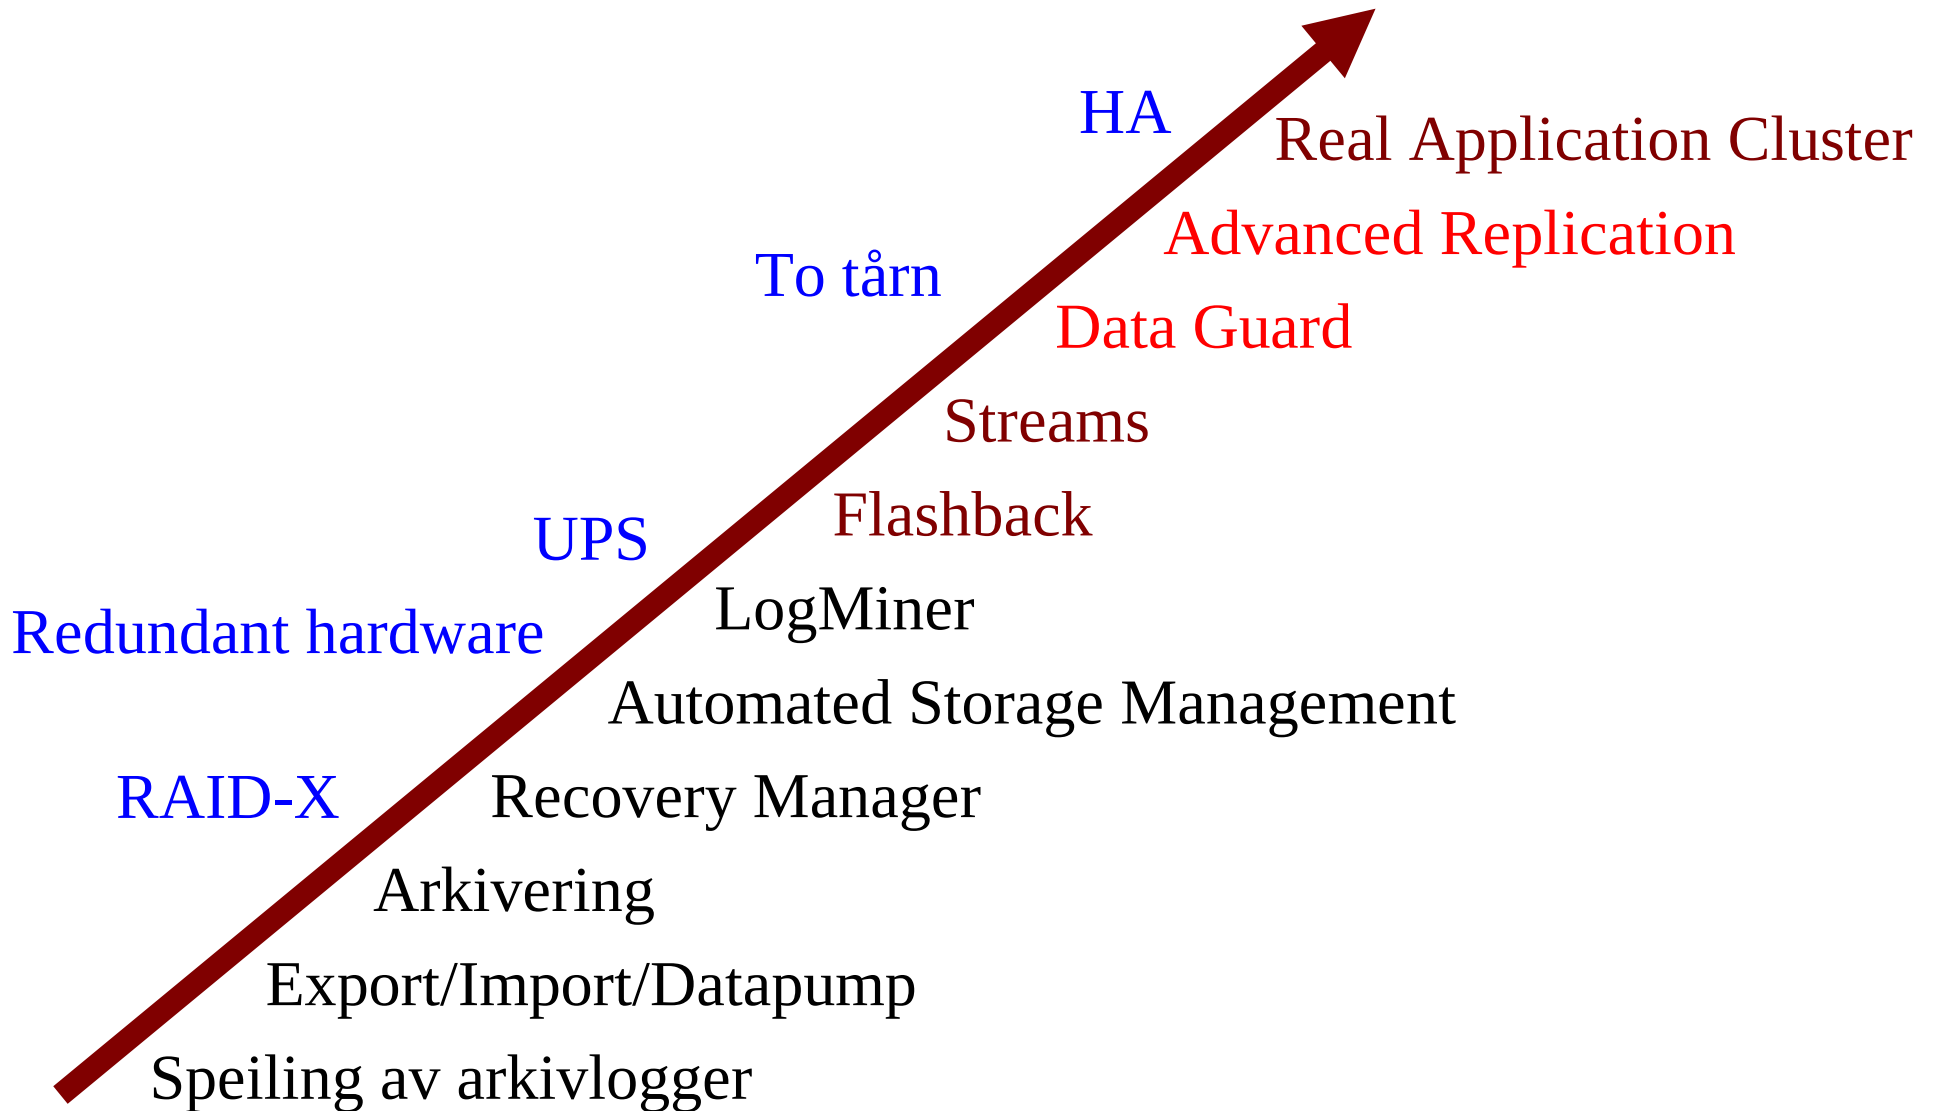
HA

Real Application Cluster

Advanced Replication

To tårn

Data Guard

Streams

Flashback

UPS

LogMiner

Redundant hardware

Automated Storage Management

RAID-X

Recovery Manager

Arkivering

Export/Import/Datapump

Speiling av arkivlogger